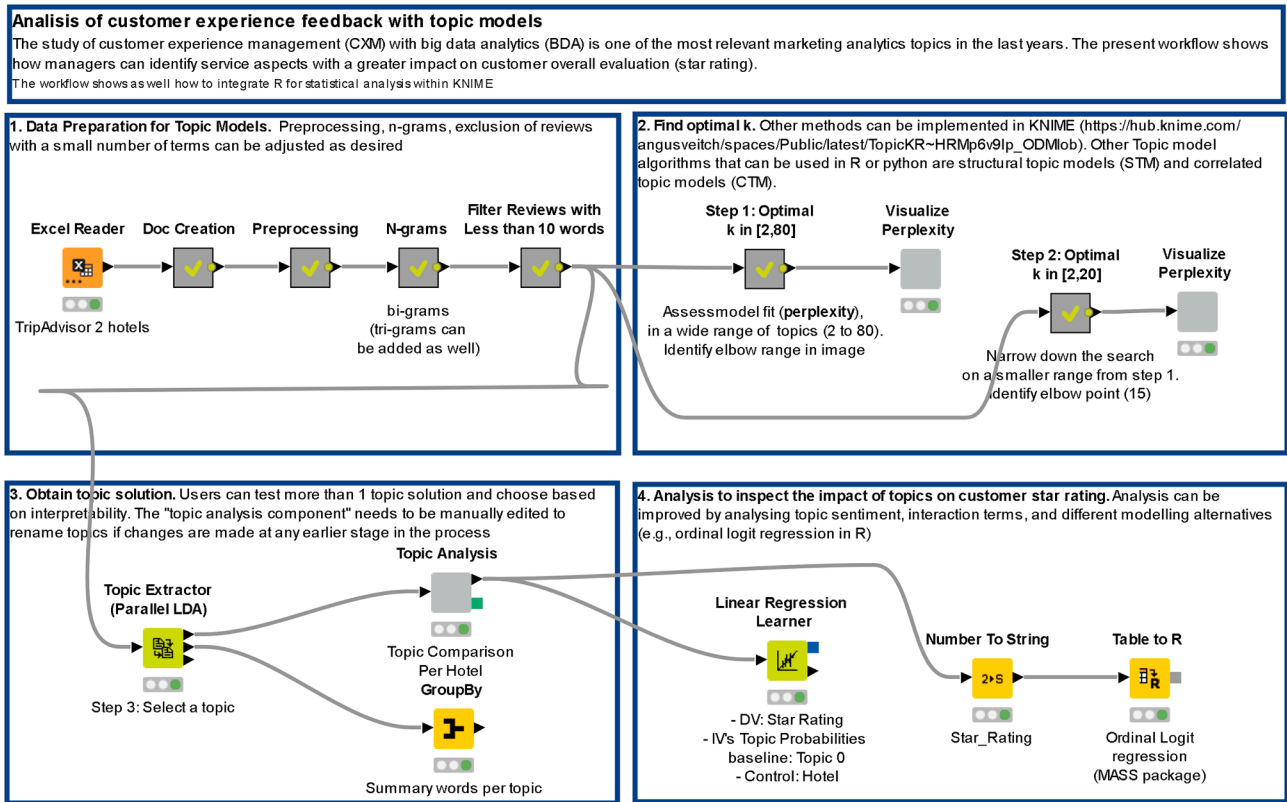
Analisis of customer experience feedback with topic models

The study of customer experience management (CXM) with big data analytics (BDA) is one of the most relevant marketing analytics topics in the last years. The present workflow shows how managers can identify service aspects with a greater impact on customer overall evaluation (star rating).

The workflow shows as well how to integrate R for statistical analysis within KNIME

1. Data Preparation for Topic Models. Preprocessing, n-grams, exclusion of reviews with a small number of terms can be adjusted as desired

Excel Reader

TripAdvisor 2 hotels

Doc Creation

Preprocessing

N-grams

bi-grams (tri-grams can be added as well)

Filter Reviews with Less than 10 words

2. Find optimal k. Other methods can be implemented in KNIME (https://hub.knime.com/angusveitch/spaces/Public/latest/TopicKR~HRMp6v9Ip_ODMlob). Other Topic model algorithms that can be used in R or python are structural topic models (STM) and correlated topic models (CTM).

Step 1: Optimal k in [2,80]

Assessmodel fit (perplexity), in a wide range of topics (2 to 80). Identify elbow range in image

Visualize Perplexity

Step 2: Optimal k in [2,20]

Narrow down the search on a smaller range from step 1. Identify elbow point (15)

Visualize Perplexity

3. Obtain topic solution. Users can test more than 1 topic solution and choose based on interpretability. The "topic analysis component" needs to be manually edited to rename topics if changes are made at any earlier stage in the process

Topic Extractor (Parallel LDA)

Step 3: Select a topic

Topic Analysis

Topic Comparison Per Hotel

GroupBy

Summary words per topic

4. Analysis to inspect the impact of topics on customer star rating. Analysis can be improved by analysing topic sentiment, interaction terms, and different modelling alternatives (e.g., ordinal logit regression in R)

Linear Regression Learner

- DV: Star Rating
- IV's Topic Probabilities baseline: Topic 0
- Control: Hotel

Number To String

Star_Rating

Table to R

Ordinal Logit regression (MASS package)